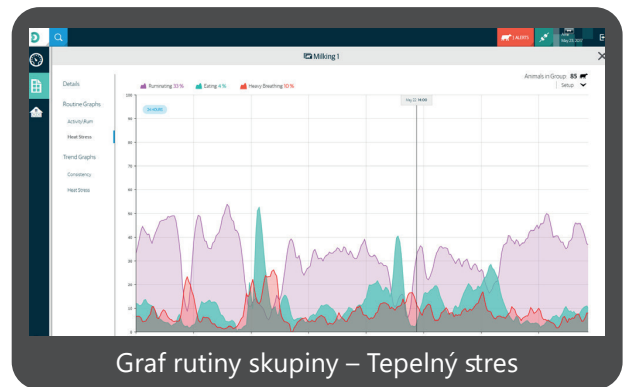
D

1 ALERTS

Milking 1

Details

Routine Graphs

Activity/Rum

Heat Stress

Trend Graphs

Consistency

Heat Stress

Ruminating 33 %

Eating 4 %

Heavy Breathing 10 %

Animals in Group 85

Setup

100

90

80

70

60

50

40

30

20

10

Graf rutiny skupiny – Tepelný stres